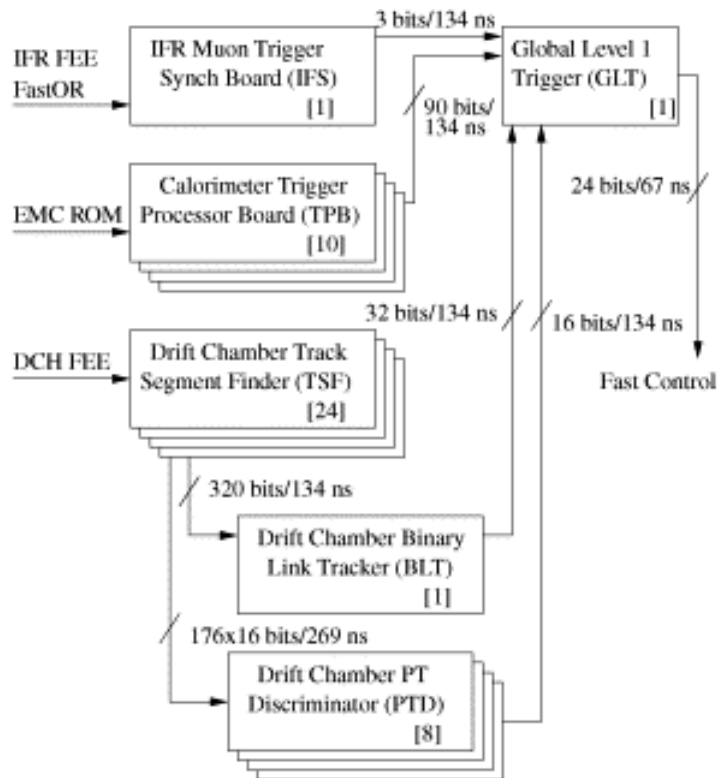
IFR FEE FastOR

IFR Muon Trigger Synch Board (IFS) [1]

3 bits/134 ns

Global Level 1 Trigger (GLT) [1]

90 bits/ 134 ns

EMC ROM

Calorimeter Trigger Processor Board (TPB) [10]

24 bits/67 ns

32 bits/134 ns

16 bits/134 ns

DCH FEE

Drift Chamber Track Segment Finder (TSF) [24]

Fast Control

320 bits/134 ns

Drift Chamber Binary Link Tracker (BLT) [1]

176x16 bits/269 ns

Drift Chamber PT Discriminator (PTD) [8]